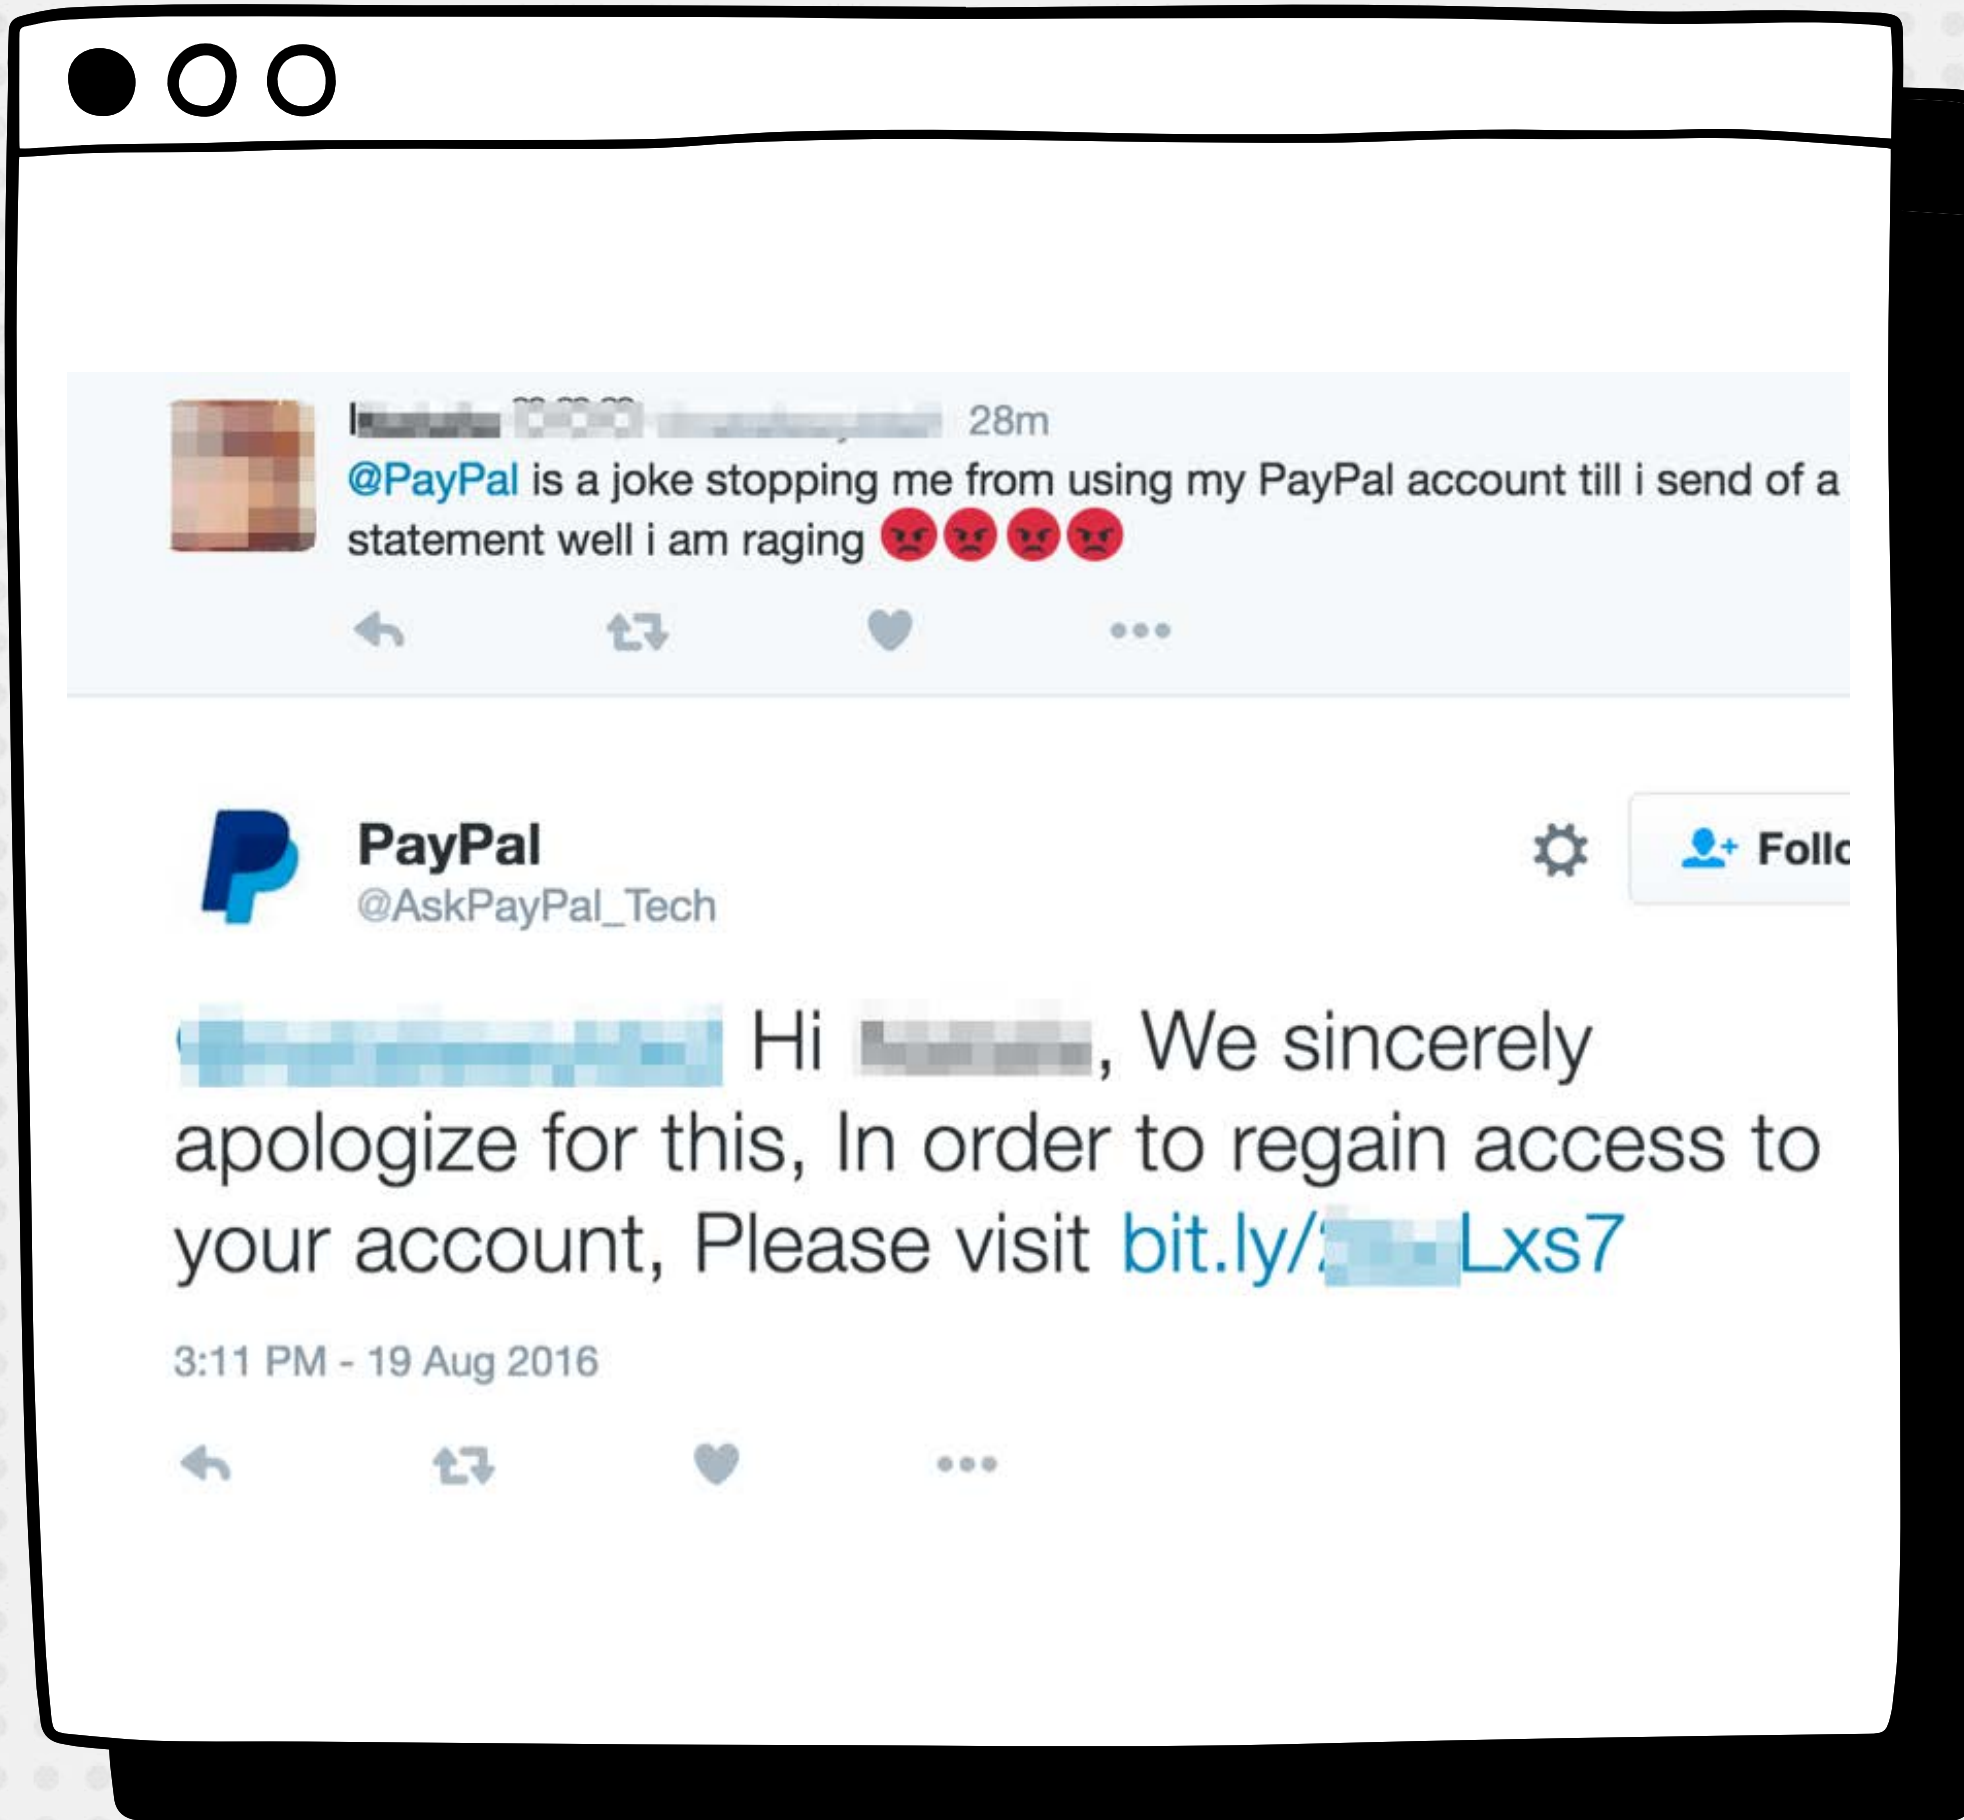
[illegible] 28m

@PayPal is a joke stopping me from using my PayPal account till i send of a statement well i am raging 😡😡😡😡

PayPal
@AskPayPal_Tech

Follo

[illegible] Hi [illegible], We sincerely apologize for this, In order to regain access to your account, Please visit bit.ly/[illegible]Lxs7

3:11 PM - 19 Aug 2016